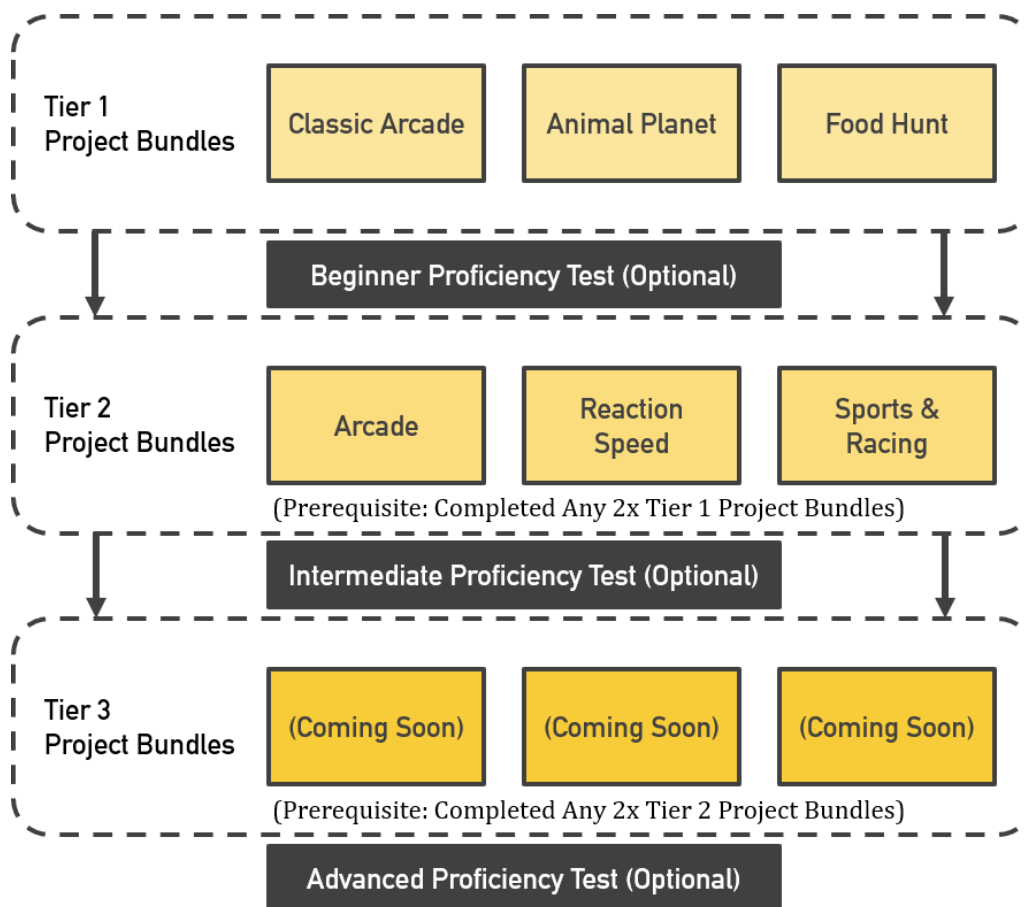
Tier 1
Project Bundles

Classic Arcade

Animal Planet

Food Hunt

Beginner Proficiency Test (Optional)

Tier 2
Project Bundles

Arcade

Reaction Speed

Sports & Racing

(Prerequisite: Completed Any 2x Tier 1 Project Bundles)

Intermediate Proficiency Test (Optional)

Tier 3
Project Bundles

(Coming Soon)

(Coming Soon)

(Coming Soon)

(Prerequisite: Completed Any 2x Tier 2 Project Bundles)

Advanced Proficiency Test (Optional)